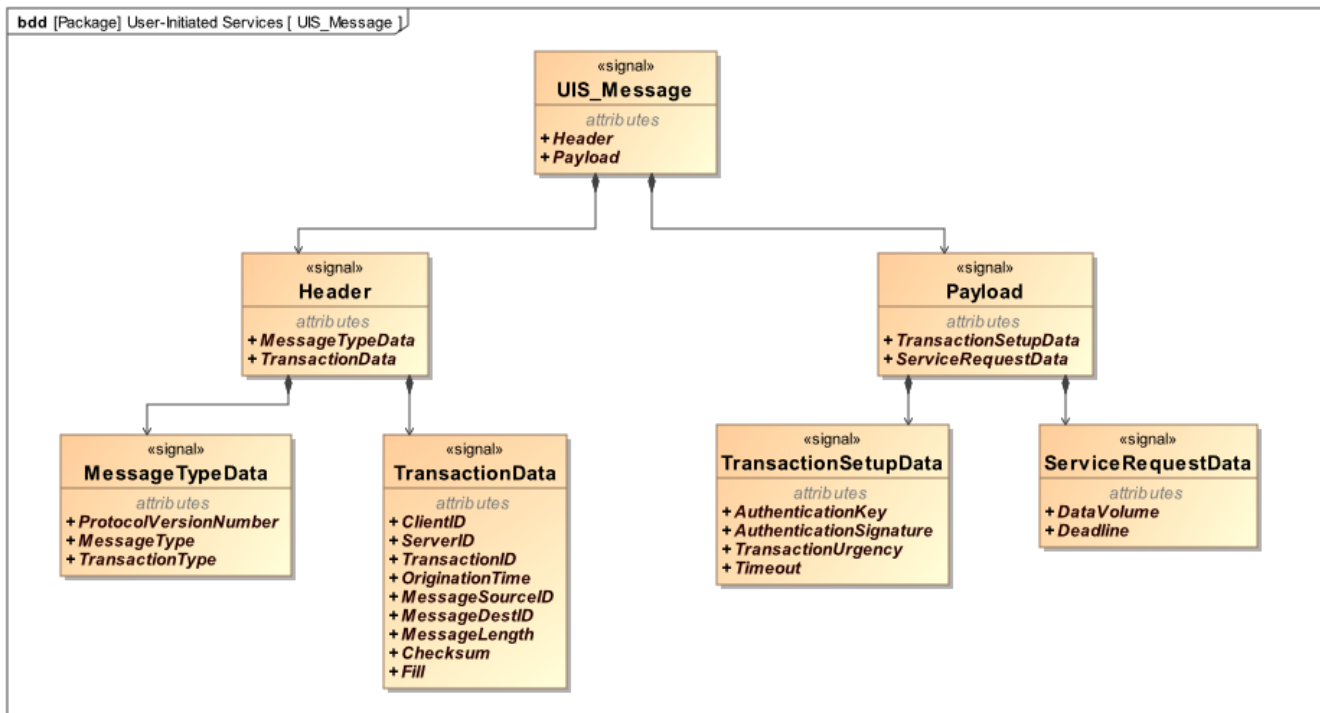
bdd [Package] User-Initiated Services [ UIS_Message ]

«signal»
UIS_Message
attributes
+ Header
+ Payload

«signal»
Header
attributes
+ MessageTypeData
+ TransactionData

«signal»
Payload
attributes
+ TransactionSetupData
+ ServiceRequestData

«signal»
MessageTypeData
attributes
+ ProtocolVersionNumber
+ MessageType
+ TransactionType

«signal»
TransactionData
attributes
+ ClientID
+ ServerID
+ TransactionID
+ OriginationTime
+ MessageSourceID
+ MessageDestID
+ MessageLength
+ Checksum
+ Fill

«signal»
TransactionSetupData
attributes
+ AuthenticationKey
+ AuthenticationSignature
+ TransactionUrgency
+ Timeout

«signal»
ServiceRequestData
attributes
+ DataVolume
+ Deadline